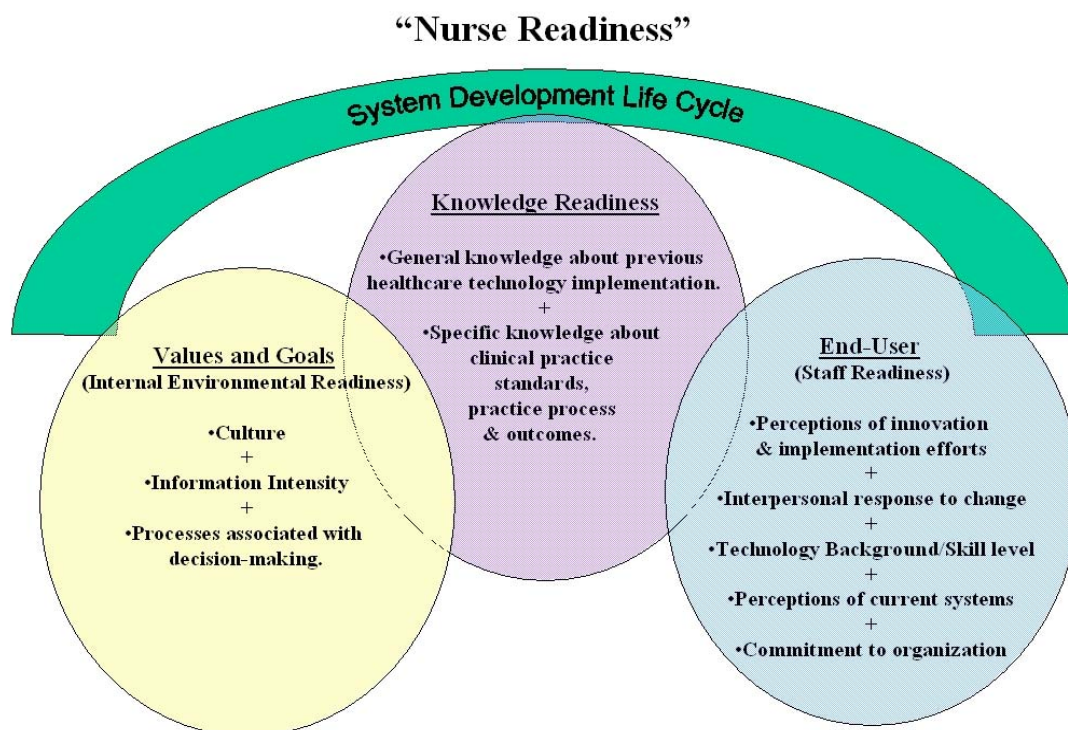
"Nurse Readiness"

System Development Life Cycle

Knowledge Readiness

•General knowledge about previous healthcare technology implementation.
+
•Specific knowledge about clinical practice standards, practice process & outcomes.

Values and Goals
(Internal Environmental Readiness)

•Culture
+
•Information Intensity
+
•Processes associated with decision-making.

End-User
(Staff Readiness)

•Perceptions of innovation & implementation efforts
+
•Interpersonal response to change
+
•Technology Background/Skill level
+
•Perceptions of current systems
+
•Commitment to organization